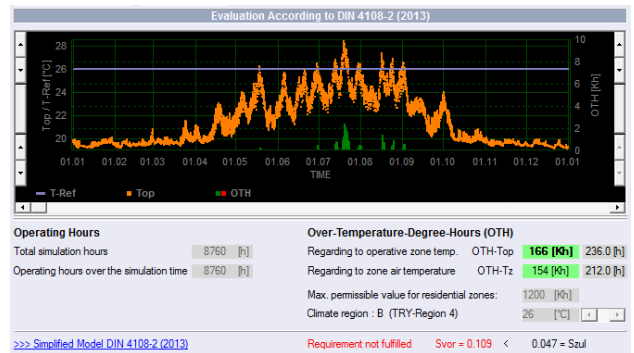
Evaluation According to DIN 4108-2 (2013)

Top / T-Ref [°C]

28
26
24
22
20

OTH [Kh]

10
8
6
4
2
0

01.01 01.02 01.03 01.04 01.05 01.06 01.07 01.08 01.09 01.10 01.11 01.12 01.01

TIME

T-Ref Top OTH

Operating Hours

Total simulation hours 8760 [h]

Operating hours over the simulation time 8760 [h]

Over-Temperature-Degree-Hours (OTH)

Regarding to operative zone temp. OTH-Top 166 [Kh] 236.0 [h]

Regarding to zone air temperature OTH-Tz 154 [Kh] 212.0 [h]

Max. permissible value for residential zones: 1200 [Kh]

Climate region : B (TRY-Region 4) 26 [°C]

>>> Simplified Model DIN 4108-2 (2013)

Requirement not fulfilled Svor = 0.109 < 0.047 = Szul